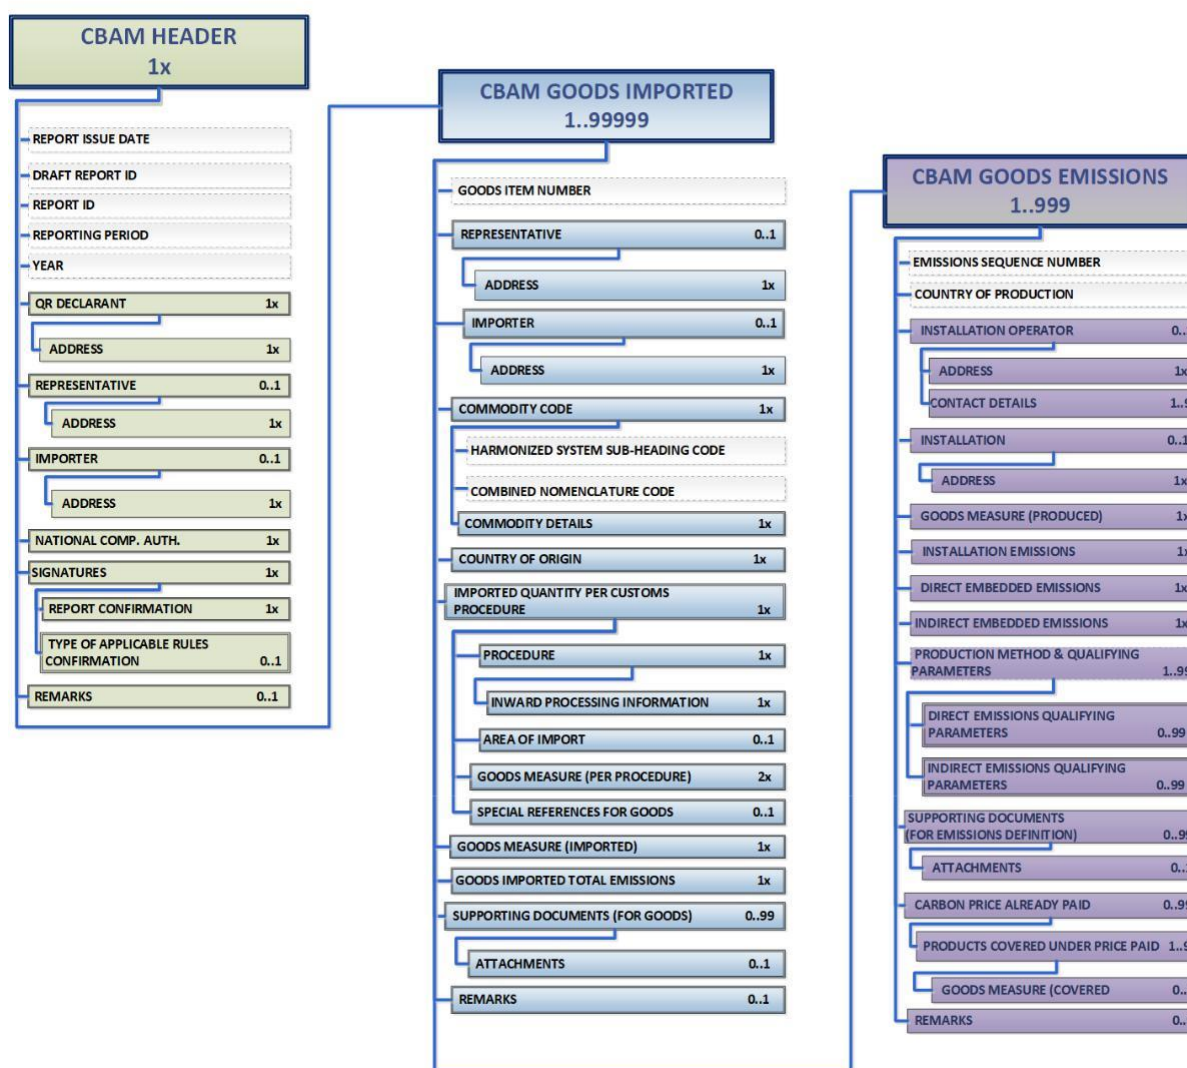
CBAM HEADER
1x

REPORT ISSUE DATE
DRAFT REPORT ID
REPORT ID
REPORTING PERIOD
YEAR
QR DECLARANT 1x
ADDRESS 1x
REPRESENTATIVE 0..1
ADDRESS 1x
IMPORTER 0..1
ADDRESS 1x
NATIONAL COMP. AUTH. 1x
SIGNATURES 1x
REPORT CONFIRMATION 1x
TYPE OF APPLICABLE RULES CONFIRMATION 0..1
REMARKS 0..1

CBAM GOODS IMPORTED
1..99999

GOODS ITEM NUMBER
REPRESENTATIVE 0..1
ADDRESS 1x
IMPORTER 0..1
ADDRESS 1x
COMMODITY CODE 1x
HARMONIZED SYSTEM SUB-HEADING CODE
COMBINED NOMENCLATURE CODE
COMMODITY DETAILS 1x
COUNTRY OF ORIGIN 1x
IMPORTED QUANTITY PER CUSTOMS PROCEDURE 1x
PROCEDURE 1x
INWARD PROCESSING INFORMATION 1x
AREA OF IMPORT 0..1
GOODS MEASURE (PER PROCEDURE) 2x
SPECIAL REFERENCES FOR GOODS 0..1
GOODS MEASURE (IMPORTED) 1x
GOODS IMPORTED TOTAL EMISSIONS 1x
SUPPORTING DOCUMENTS (FOR GOODS) 0..99
ATTACHMENTS 0..1
REMARKS 0..1

CBAM GOODS EMISSIONS
1..999

EMISSIONS SEQUENCE NUMBER
COUNTRY OF PRODUCTION
INSTALLATION OPERATOR 0..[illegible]
ADDRESS 1x
CONTACT DETAILS 1..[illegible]
INSTALLATION 0..1
ADDRESS 1x
GOODS MEASURE (PRODUCED) 1x
INSTALLATION EMISSIONS 1x
DIRECT EMBEDDED EMISSIONS 1x
INDIRECT EMBEDDED EMISSIONS 1x
PRODUCTION METHOD & QUALIFYING PARAMETERS 1..9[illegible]
DIRECT EMISSIONS QUALIFYING PARAMETERS 0..99
INDIRECT EMISSIONS QUALIFYING PARAMETERS 0..99
SUPPORTING DOCUMENTS (FOR EMISSIONS DEFINITION) 0..9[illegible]
ATTACHMENTS 0..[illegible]
CARBON PRICE ALREADY PAID 0..9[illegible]
PRODUCTS COVERED UNDER PRICE PAID 1..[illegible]
GOODS MEASURE (COVERED 0..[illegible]
REMARKS 0..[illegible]